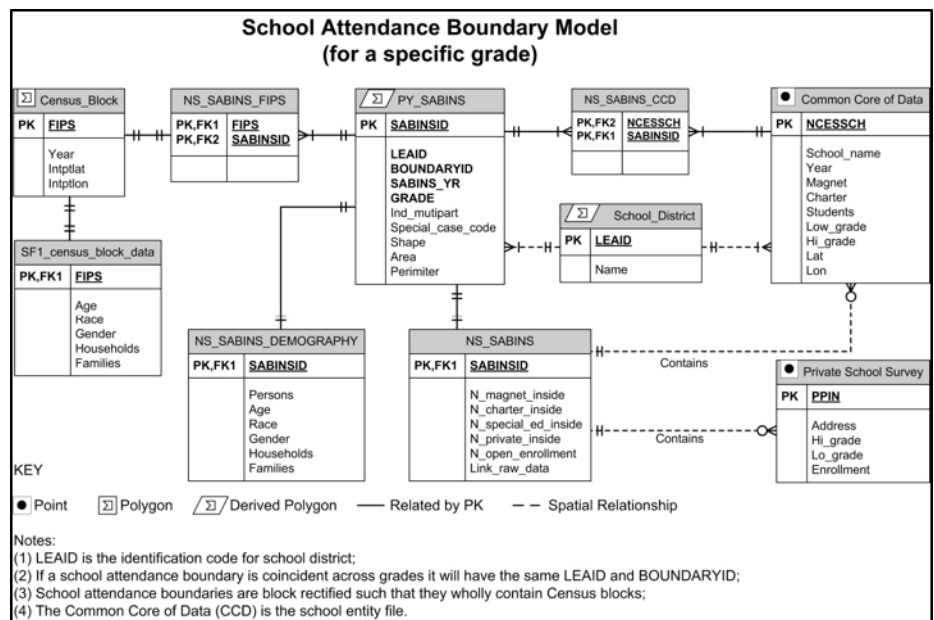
School Attendance Boundary Model
(for a specific grade)

Census_Block

| PK | FIPS |
|---|---|
| | Year Intptlat Intptlon |

NS_SABINS_FIPS

| PK,FK1 PK,FK2 | FIPS SABINSID |
|---|---|
| | |

PY_SABINS

| PK | SABINSID |
|---|---|
| | LEAID BOUNDARYID SABINS_YR GRADE Ind_mutipart Special_case_code Shape Area Perimiter |

NS_SABINS_CCD

| PK,FK2 PK,FK1 | NCESSCH SABINSID |
|---|---|
| | |

Common Core of Data

| PK | NCESSCH |
|---|---|
| | School_name Year Magnet Charter Students Low_grade Hi_grade Lat Lon |

SF1_census_block_data

| PK,FK1 | FIPS |
|---|---|
| | Age Race Gender Households Families |

School_District

| PK | LEAID |
|---|---|
| | Name |

NS_SABINS_DEMOGRAPHY

| PK,FK1 | SABINSID |
|---|---|
| | Persons Age Race Gender Households Families |

NS_SABINS

| PK,FK1 | SABINSID |
|---|---|
| | N_magnet_inside N_charter_inside N_special_ed_inside N_private_inside N_open_enrollment Link_raw_data |

Contains

Contains

Private School Survey

| PK | PPIN |
|---|---|
| | Address Hi_grade Lo_grade Enrollment |

KEY

Point Polygon Derived Polygon Related by PK Spatial Relationship

Notes:
(1) LEAID is the identification code for school district;
(2) If a school attendance boundary is coincident across grades it will have the same LEAID and BOUNDARYID;
(3) School attendance boundaries are block rectified such that they wholly contain Census blocks;
(4) The Common Core of Data (CCD) is the school entity file.